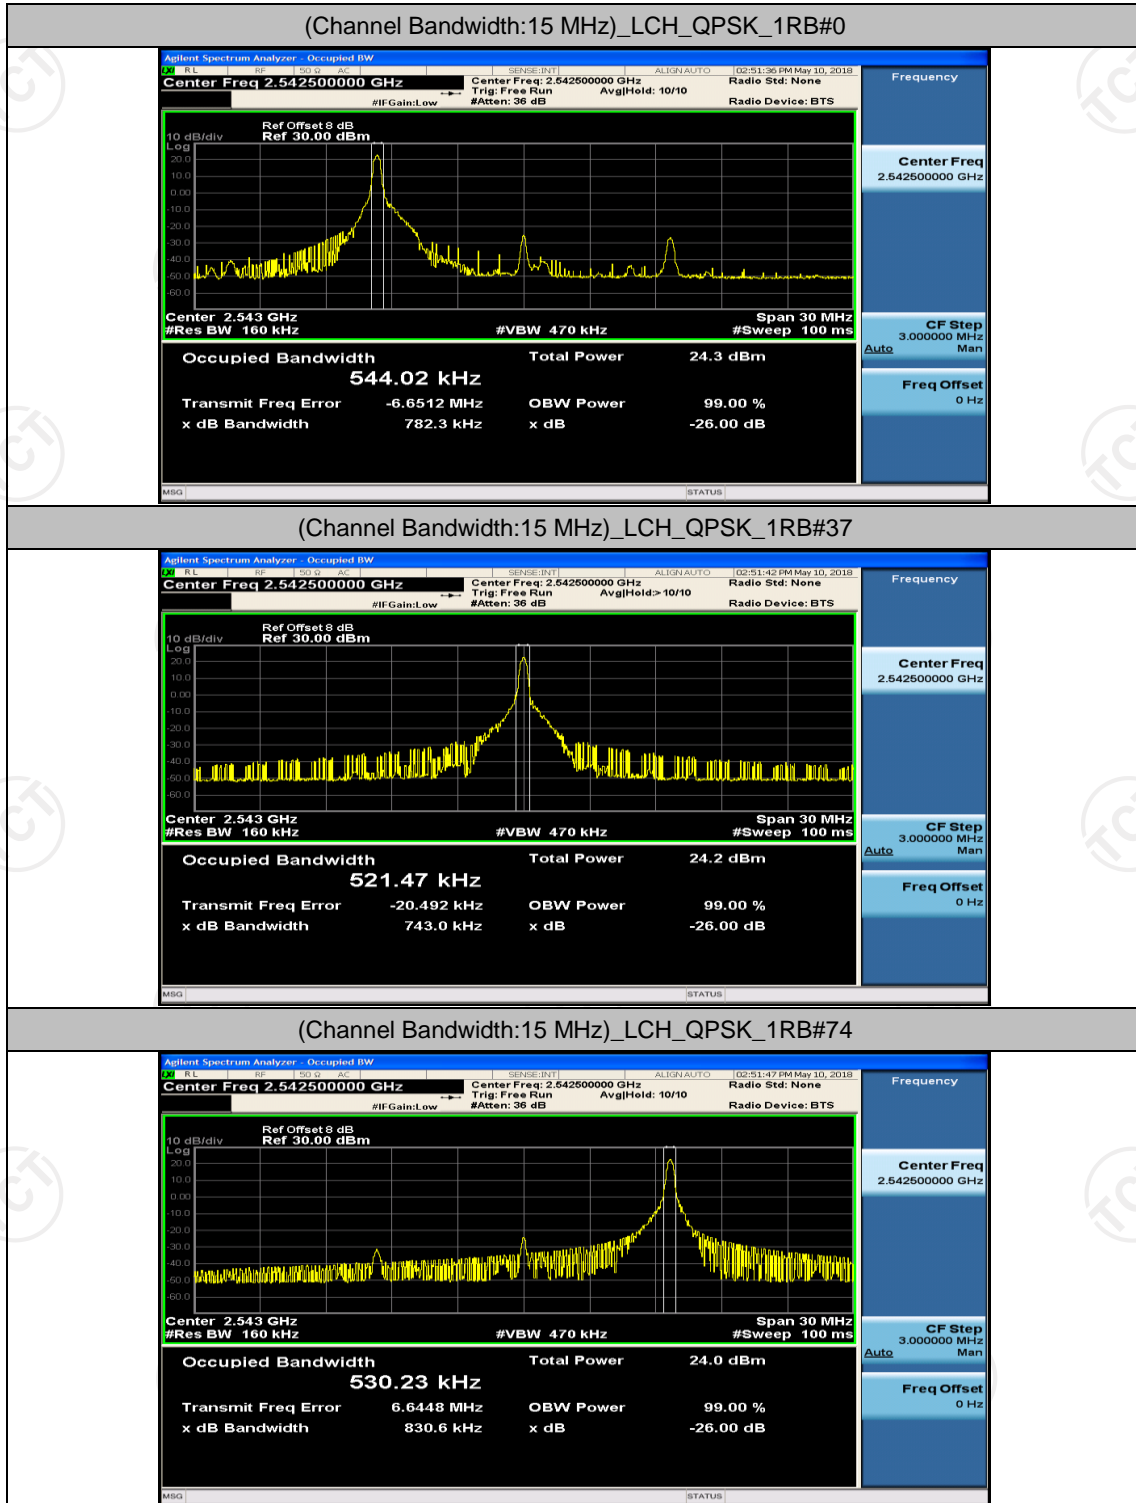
(Channel Bandwidth:15 MHz)_LCH_QPSK_1RB#0

Agilent Spectrum Analyzer - Occupied BW
RL RF 50 Ω AC SENSE:INT ALIGN AUTO 02:51:36 PM May 10, 2018
Center Freq 2.542500000 GHz
Center Freq: 2.542500000 GHz Radio Std: None
Trig: Free Run Avg|Hold: 10/10
#IFGain:Low #Atten: 36 dB Radio Device: BTS

Frequency

Ref Offset 8 dB
10 dB/div Ref 30.00 dBm
Log
20.0
10.0
0.00
-10.0
-20.0
-30.0
-40.0
-50.0
-60.0

Center 2.543 GHz Span 30 MHz
#Res BW 160 kHz #VBW 470 kHz #Sweep 100 ms

Center Freq
2.542500000 GHz

CF Step
3.000000 MHz
Auto Man

Freq Offset
0 Hz

| Occupied Bandwidth | | Total Power | 24.3 dBm |
|---|---|---|---|
| 544.02 kHz | | | |
| Transmit Freq Error | -6.6512 MHz | OBW Power | 99.00 % |
| x dB Bandwidth | 782.3 kHz | x dB | -26.00 dB |

MSG STATUS

(Channel Bandwidth:15 MHz)_LCH_QPSK_1RB#37

Agilent Spectrum Analyzer - Occupied BW
RL RF 50 Ω AC SENSE:INT ALIGN AUTO 02:51:42 PM May 10, 2018
Center Freq 2.542500000 GHz
Center Freq: 2.542500000 GHz Radio Std: None
Trig: Free Run Avg|Hold:> 10/10
#IFGain:Low #Atten: 36 dB Radio Device: BTS

Frequency

Ref Offset 8 dB
10 dB/div Ref 30.00 dBm
Log
20.0
10.0
0.00
-10.0
-20.0
-30.0
-40.0
-50.0
-60.0

Center 2.543 GHz Span 30 MHz
#Res BW 160 kHz #VBW 470 kHz #Sweep 100 ms

Center Freq
2.542500000 GHz

CF Step
3.000000 MHz
Auto Man

Freq Offset
0 Hz

| Occupied Bandwidth | | Total Power | 24.2 dBm |
|---|---|---|---|
| 521.47 kHz | | | |
| Transmit Freq Error | -20.492 kHz | OBW Power | 99.00 % |
| x dB Bandwidth | 743.0 kHz | x dB | -26.00 dB |

MSG STATUS

(Channel Bandwidth:15 MHz)_LCH_QPSK_1RB#74

Agilent Spectrum Analyzer - Occupied BW
RL RF 50 Ω AC SENSE:INT ALIGN AUTO 02:51:47 PM May 10, 2018
Center Freq 2.542500000 GHz
Center Freq: 2.542500000 GHz Radio Std: None
Trig: Free Run Avg|Hold: 10/10
#IFGain:Low #Atten: 36 dB Radio Device: BTS

Frequency

Ref Offset 8 dB
10 dB/div Ref 30.00 dBm
Log
20.0
10.0
0.00
-10.0
-20.0
-30.0
-40.0
-50.0
-60.0

Center 2.543 GHz Span 30 MHz
#Res BW 160 kHz #VBW 470 kHz #Sweep 100 ms

Center Freq
2.542500000 GHz

CF Step
3.000000 MHz
Auto Man

Freq Offset
0 Hz

| Occupied Bandwidth | | Total Power | 24.0 dBm |
|---|---|---|---|
| 530.23 kHz | | | |
| Transmit Freq Error | 6.6448 MHz | OBW Power | 99.00 % |
| x dB Bandwidth | 830.6 kHz | x dB | -26.00 dB |

MSG STATUS